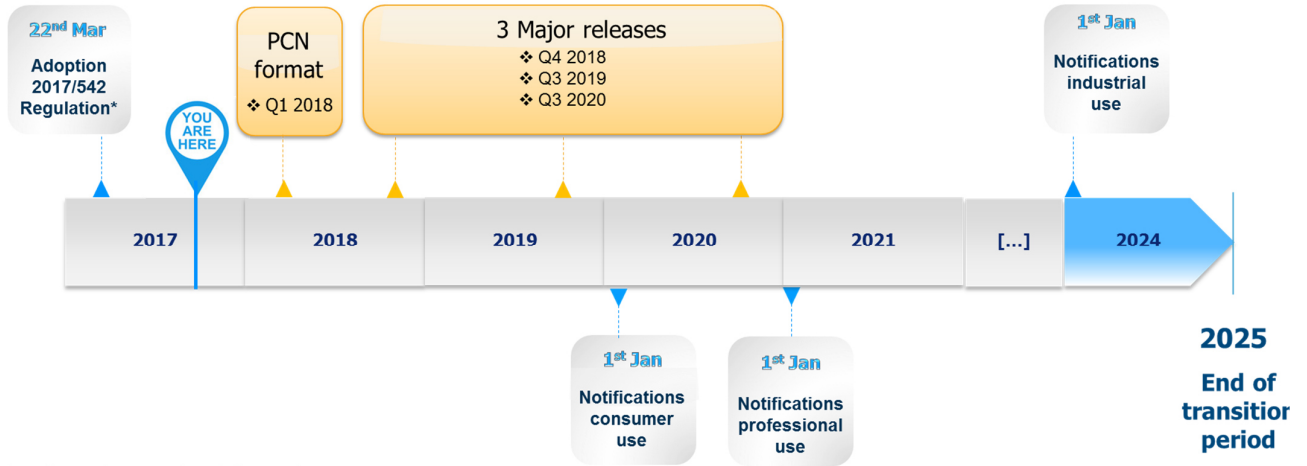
22nd Mar
Adoption 2017/542 Regulation*

YOU ARE HERE

PCN format
❖ Q1 2018

3 Major releases
❖ Q4 2018
❖ Q3 2019
❖ Q3 2020

1st Jan
Notifications industrial use

2017
2018
2019
2020
2021
[...]
2024

1st Jan
Notifications consumer use

1st Jan
Notifications professional use

2025
End of transitio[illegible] period